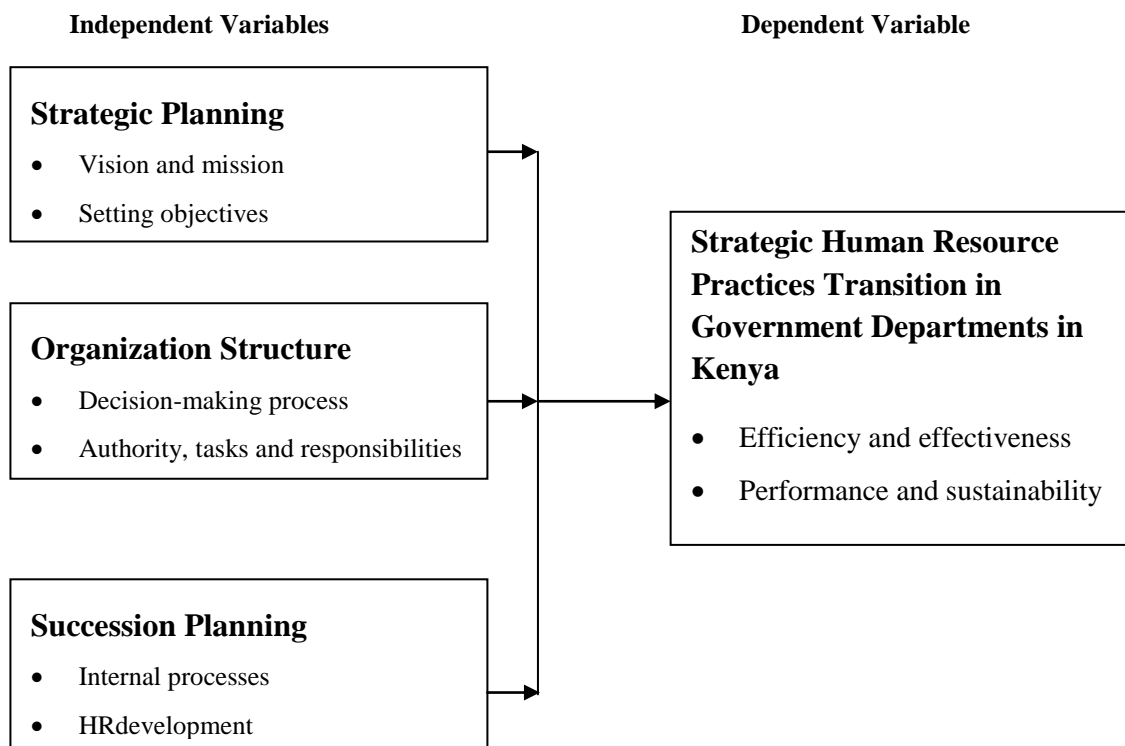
Independent Variables

Dependent Variable

Strategic Planning
- Vision and mission
- Setting objectives

Organization Structure
- Decision-making process
- Authority, tasks and responsibilities

Succession Planning
- Internal processes
- HRdevelopment

Strategic Human Resource Practices Transition in Government Departments in Kenya
- Efficiency and effectiveness
- Performance and sustainability